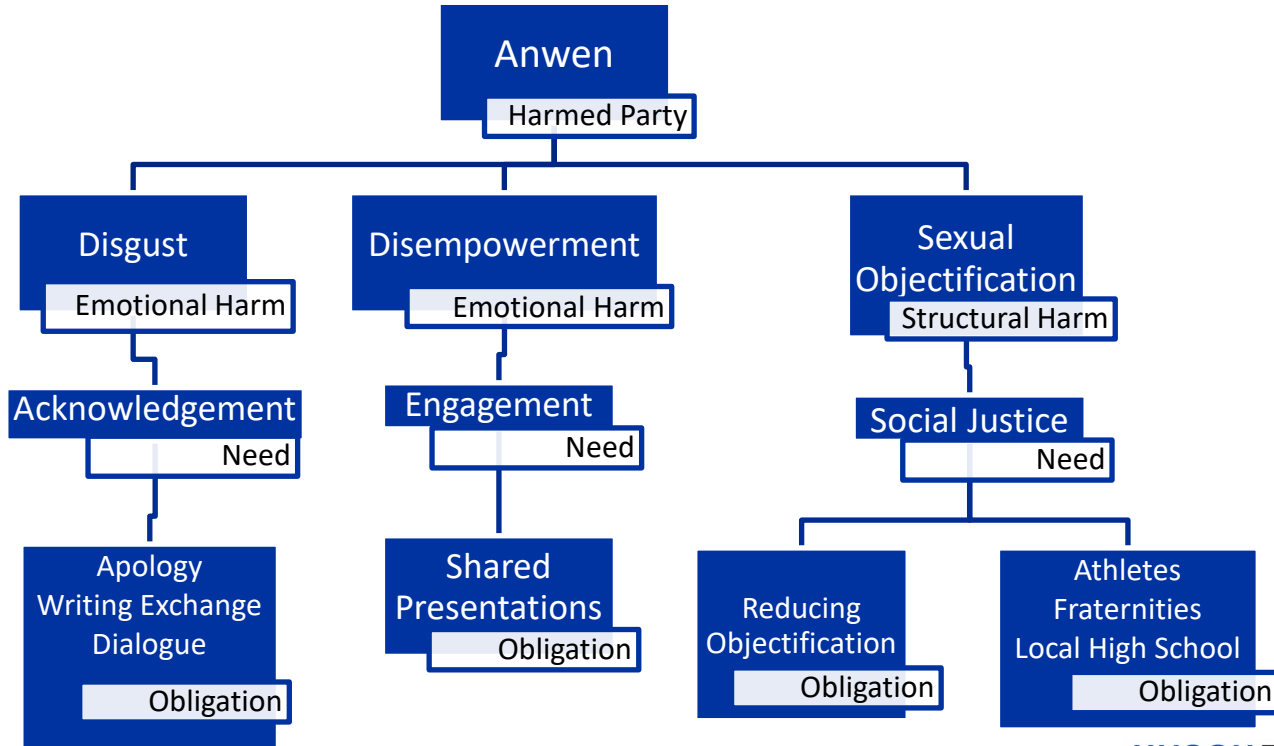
Anwen
Harmed Party

Disgust
Emotional Harm

Acknowledgement
Need

Apology
Writing Exchange
Dialogue
Obligation

Disempowerment
Emotional Harm

Engagement
Need

Shared Presentations
Obligation

Sexual Objectification
Structural Harm

Social Justice
Need

Reducing Objectification
Obligation

Athletes
Fraternities
Local High School
Obligation